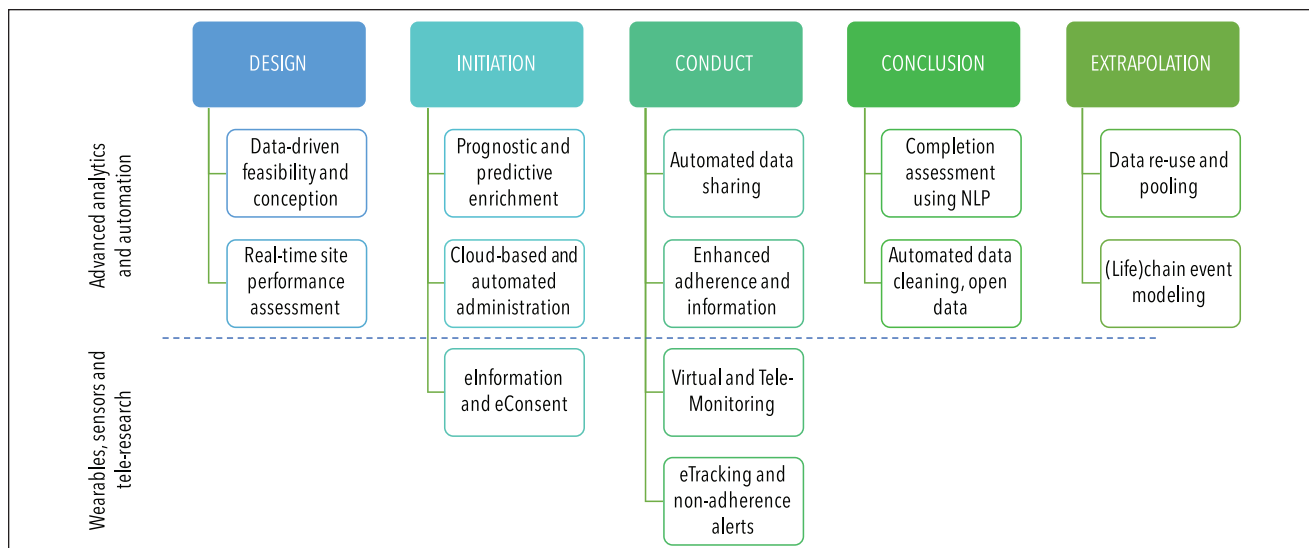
DESIGN

INITIATION

CONDUCT

CONCLUSION

EXTRAPOLATION

Advanced analytics and automation

Data-driven feasibility and conception

Real-time site performance assessment

Prognostic and predictive enrichment

Cloud-based and automated administration

Automated data sharing

Enhanced adherence and information

Completion assessment using NLP

Automated data cleaning, open data

Data re-use and pooling

(Life)chain event modeling

Wearables, sensors and tele-research

eInformation and eConsent

Virtual and Tele-Monitoring

eTracking and non-adherence alerts